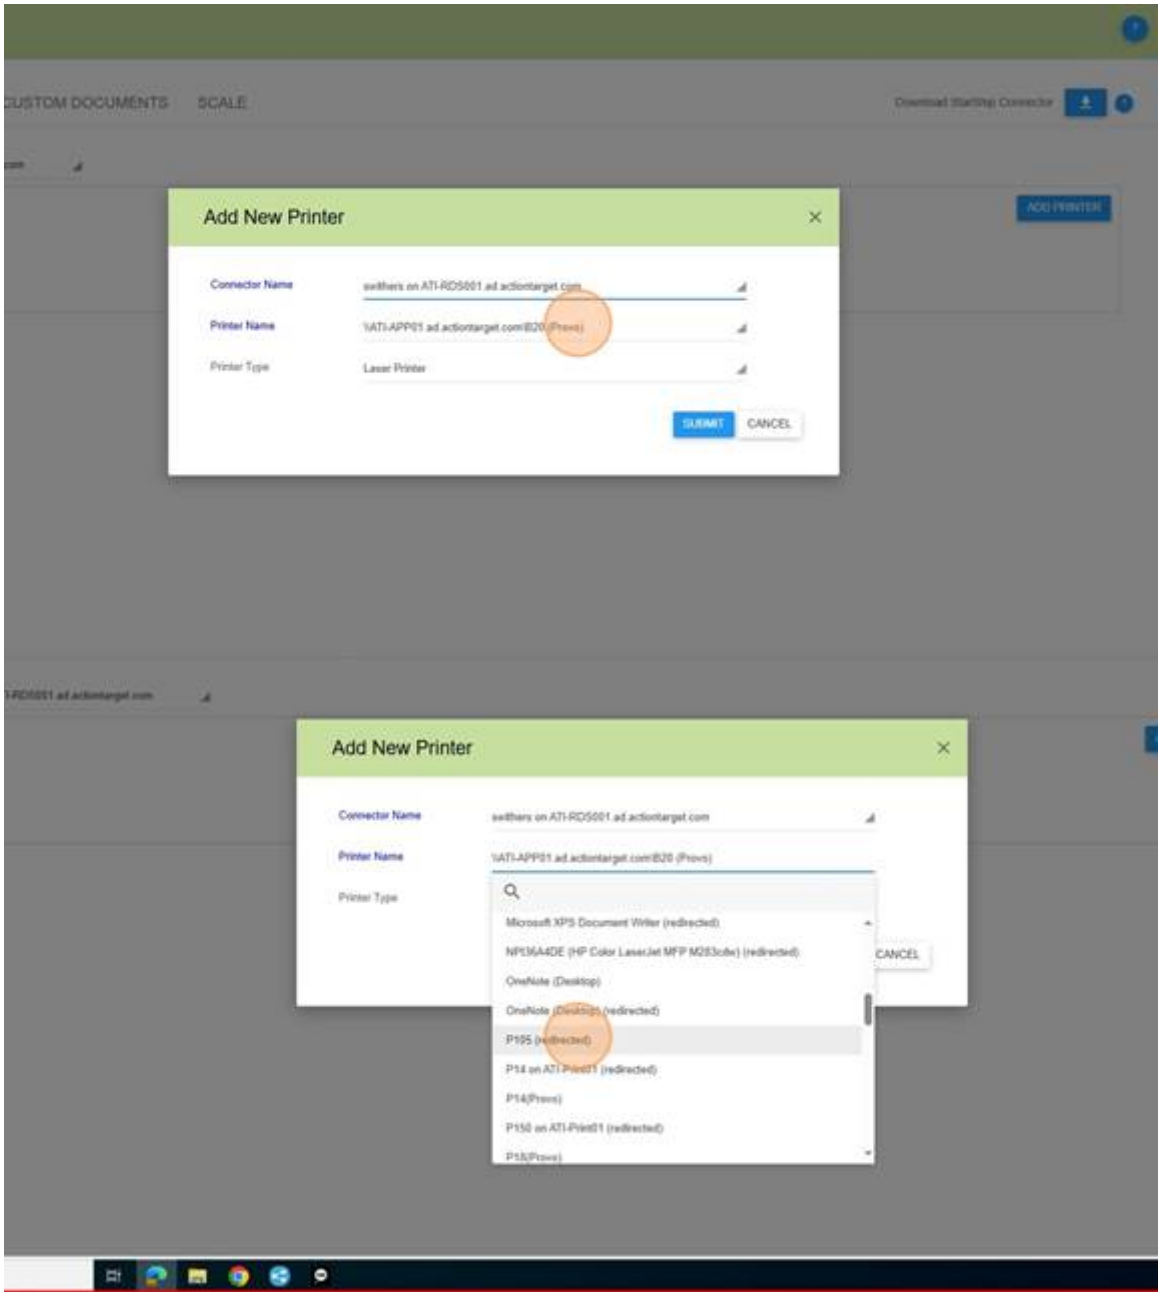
CUSTOM DOCUMENTS SCALE

Download StartShip Connector

ADD PRINTER

Add New Printer

Connector Name
swithers on ATI-RDS001.ad.actiontarget.com

Printer Name
\\ATI-APP01.ad.actiontarget.com\B20 (Provo)

Printer Type
Laser Printer

SUBMIT CANCEL

ATI-RDS001.ad.actiontarget.com

Add New Printer

Connector Name
swithers on ATI-RDS001.ad.actiontarget.com

Printer Name
\\ATI-APP01.ad.actiontarget.com\B20 (Provo)

Printer Type

Microsoft XPS Document Writer (redirected)
NPI36A4DE (HP Color LaserJet MFP M283cdw) (redirected)
OneNote (Desktop)
OneNote (Desktop) (redirected)
P105 (redirected)
P14 on ATI-Print01 (redirected)
P14(Provo)
P150 on ATI-Print01 (redirected)
P15(Provo)

CANCEL